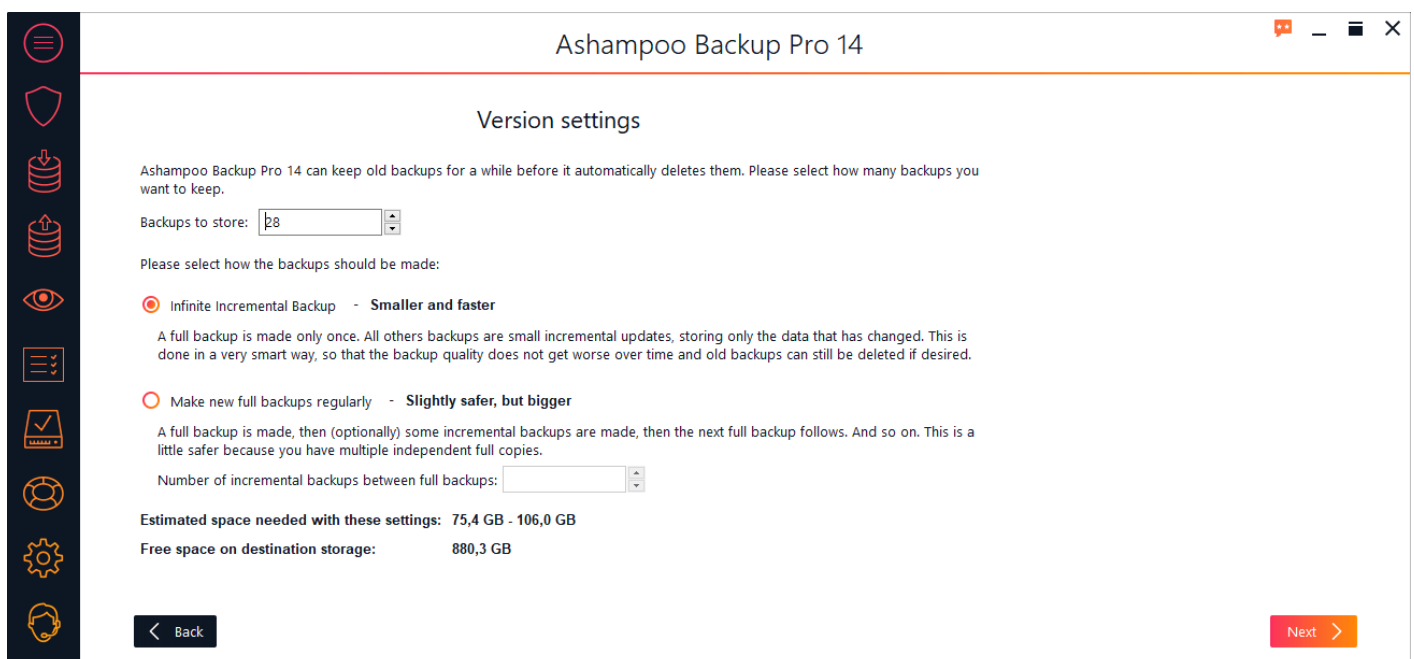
Ashampoo Backup Pro 14

Version settings

Ashampoo Backup Pro 14 can keep old backups for a while before it automatically deletes them. Please select how many backups you want to keep.

Backups to store: 28

Please select how the backups should be made:

Infinite Incremental Backup - **Smaller and faster**

A full backup is made only once. All others backups are small incremental updates, storing only the data that has changed. This is done in a very smart way, so that the backup quality does not get worse over time and old backups can still be deleted if desired.

Make new full backups regularly - **Slightly safer, but bigger**

A full backup is made, then (optionally) some incremental backups are made, then the next full backup follows. And so on. This is a little safer because you have multiple independent full copies.

Number of incremental backups between full backups:

**Estimated space needed with these settings: 75,4 GB - 106,0 GB**

**Free space on destination storage: 880,3 GB**

Back

Next